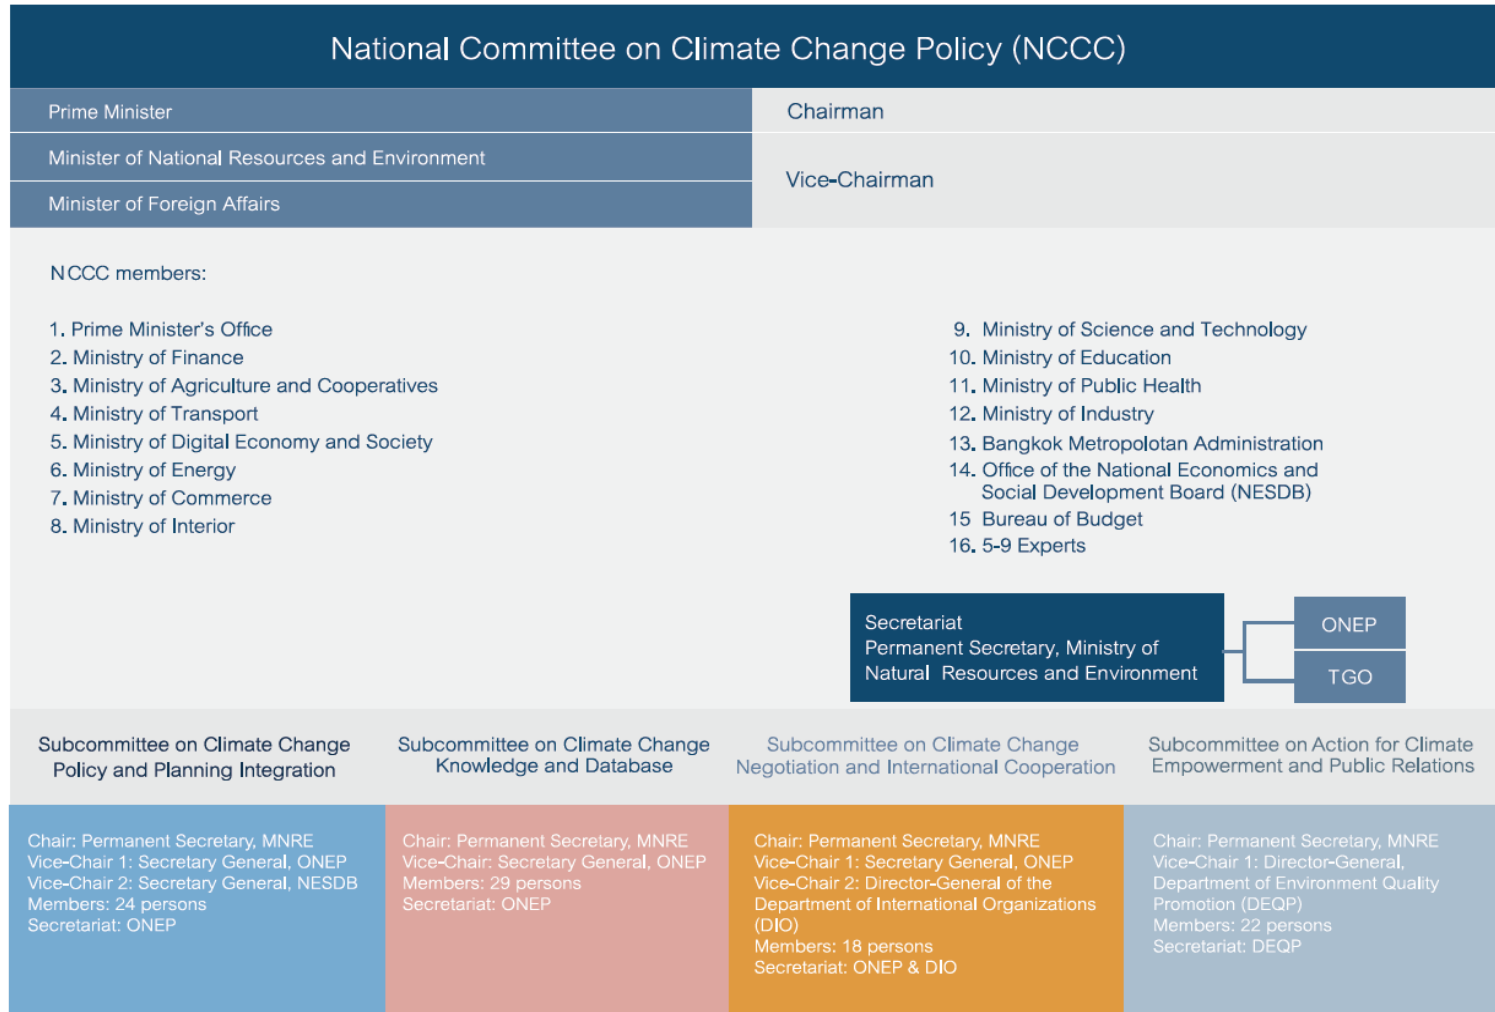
National Committee on Climate Change Policy (NCCC)

Prime Minister

Chairman

Minister of National Resources and Environment

Minister of Foreign Affairs

Vice-Chairman

NCCC members:

1. Prime Minister's Office
2. Ministry of Finance
3. Ministry of Agriculture and Cooperatives
4. Ministry of Transport
5. Ministry of Digital Economy and Society
6. Ministry of Energy
7. Ministry of Commerce
8. Ministry of Interior

9. Ministry of Science and Technology
10. Ministry of Education
11. Ministry of Public Health
12. Ministry of Industry
13. Bangkok Metropolotan Administration
14. Office of the National Economics and Social Development Board (NESDB)
15 Bureau of Budget
16. 5-9 Experts

Secretariat
Permanent Secretary, Ministry of Natural Resources and Environment

ONEP

TGO

Subcommittee on Climate Change Policy and Planning Integration

Subcommittee on Climate Change Knowledge and Database

Subcommittee on Climate Change Negotiation and International Cooperation

Subcommittee on Action for Climate Empowerment and Public Relations

Chair: Permanent Secretary, MNRE
Vice-Chair 1: Secretary General, ONEP
Vice-Chair 2: Secretary General, NESDB
Members: 24 persons
Secretariat: ONEP

Chair: Permanent Secretary, MNRE
Vice-Chair: Secretary General, ONEP
Members: 29 persons
Secretariat: ONEP

Chair: Permanent Secretary, MNRE
Vice-Chair 1: Secretary General, ONEP
Vice-Chair 2: Director-General of the Department of International Organizations (DIO)
Members: 18 persons
Secretariat: ONEP & DIO

Chair: Permanent Secretary, MNRE
Vice-Chair 1: Director-General, Department of Environment Quality Promotion (DEQP)
Members: 22 persons
Secretariat: DEQP